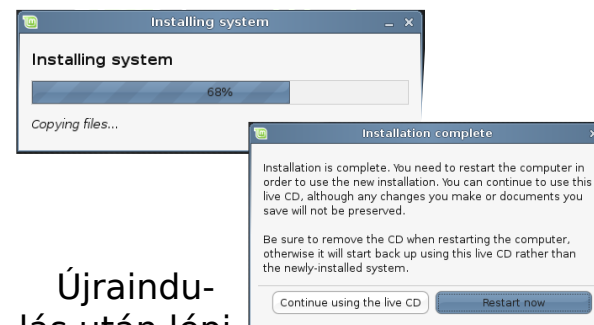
Installing system

Installing system

68%

Copying files...

Installation complete

Installation is complete. You need to restart the computer in order to use the new installation. You can continue to use this live CD, although any changes you make or documents you save will not be preserved.

Be sure to remove the CD when restarting the computer, otherwise it will start back up using this live CD rather than the newly-installed system.

Continue using the live CD

Restart now

Újraindu-
lás után lépj